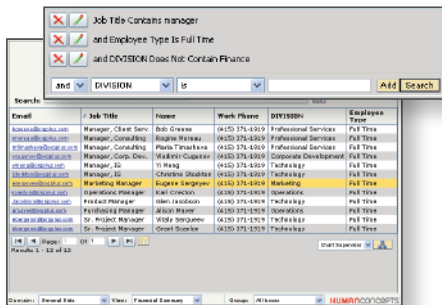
Job Title Contains manager

and Employee Type Is Full Time

and DIVISION Does Not Contain Finance

and DIVISION is Add Search

Search

| Email | Job Title | Name | Work Phone | DIVISION | Employee Type |
|---|---|---|---|---|---|
| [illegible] | Manager, Client Serv. | Bob Greene | (415) 371-1919 | Professional Services | Full Time |
| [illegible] | Manager, Consulting | Regina Manaus | (415) 371-1919 | Professional Services | Full Time |
| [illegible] | Manager, Consulting | Maria Timacheva | (415) 371-1919 | Professional Services | Full Time |
| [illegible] | Manager, Corp. Dev. | Vladimir Cuganov | (415) 371-1919 | Corporate Development | Full Time |
| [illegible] | Manager, IS | Yi Wang | (415) 371-1919 | Technology | Full Time |
| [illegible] | Manager, IS | Christine Stockton | (415) 371-1919 | Technology | Full Time |
| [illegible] | Marketing Manager | Eugene Sergeyev | (415) 371-1919 | Marketing | Full Time |
| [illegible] | Operations Manager | Karl Crecton | (415) 371-1919 | Operations | Full Time |
| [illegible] | Product Manager | Glen Jacobson | (415) 371-1919 | Technology | Full Time |
| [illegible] | Purchasing Manager | Alison Mayer | (415) 371-1919 | Operations | Full Time |
| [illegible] | Sr. Project Manager | Vitaly Sergueev | (415) 371-1919 | Technology | Full Time |
| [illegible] | Sr. Project Manager | Grant Scarlan | (415) 371-1919 | Technology | Full Time |

Page: 1 of 1

Results 1 - 12 of 12

Chart by service

Domain: General Data View: Financial Summary Group: All Users HUMANCONCEPTS